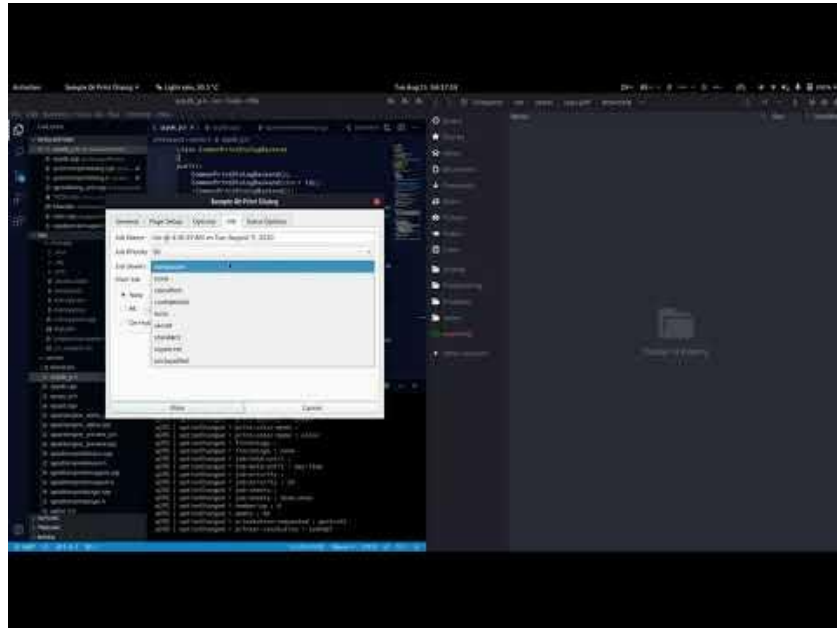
Activities    Sample Qt Print Dialog    Light rain, 20.5°C    Tue Aug 21 10:17:33

Sample Qt Print Dialog

General | Page Setup | Options | Job | Status Options

Job Name: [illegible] on Tue August 21 2022

Job Priority: 50

Job Sheets: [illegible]

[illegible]
none
classified
confidential
form
secret
standard
topsecret
unclassified

Print | Cancel